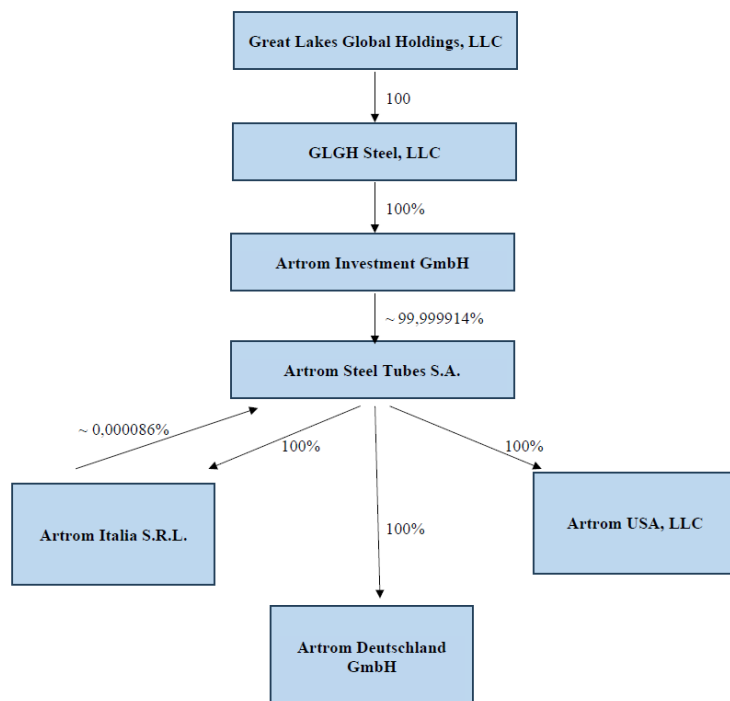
Great Lakes Global Holdings, LLC

100

GLGH Steel, LLC

100%

Artrom Investment GmbH

~ 99,999914%

Artrom Steel Tubes S.A.

~ 0,000086%

100%

100%

100%

Artrom Italia S.R.L.

Artrom USA, LLC

Artrom Deutschland GmbH